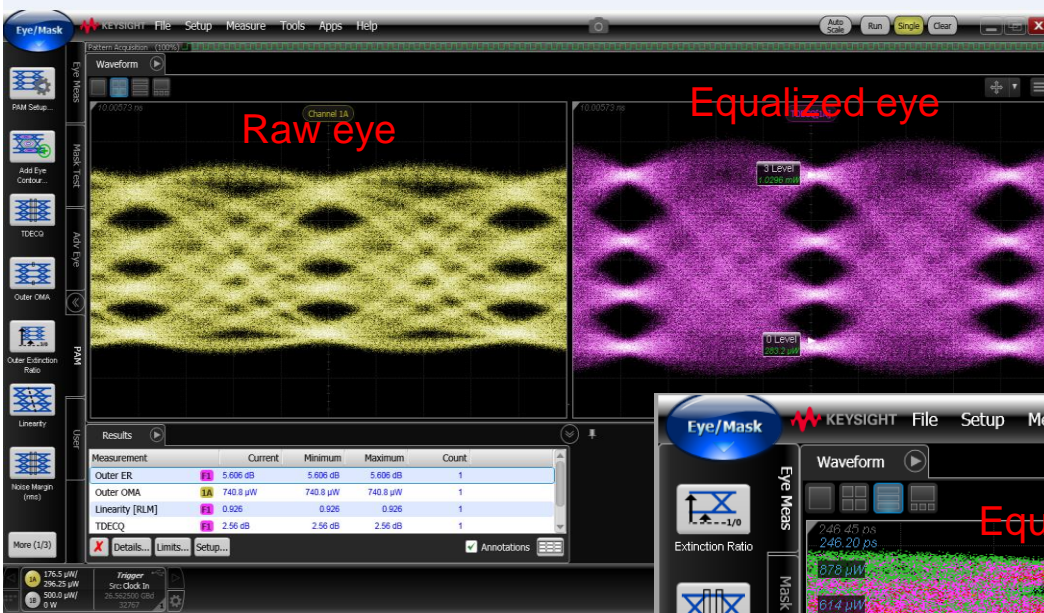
Eye/Mask KEYSIGHT File Setup Measure Tools Apps Help
Auto Scale Run Single Clear
Pattern Acquisition (100%)
Waveform
PAM Setup...
Add Eye Contour...
TDECQ
Outer OMA
Outer Extinction Ratio
Linearity
Noise Margin (rms)
More (1/3)
Eye Meas
Mask Test
Adv Eye
PAM
User
10.00573 ns
Channel 1A
Raw eye
10.00573 ns
Equalized eye
3 Level
1.0296 mW
0 Level
283.2 µW
Results

| Measurement | | Current | Minimum | Maximum | Count |
|---|---|---|---|---|---|
| Outer ER | F1 | 5.606 dB | 5.606 dB | 5.606 dB | 1 |
| Outer OMA | 1A | 740.8 µW | 740.8 µW | 740.8 µW | 1 |
| Linearity [RLM] | F1 | 0.926 | 0.926 | 0.926 | 1 |
| TDECQ | F1 | 2.56 dB | 2.56 dB | 2.56 dB | 1 |

Details... Limits... Setup...
Annotations
1A 176.5 µW/ 296.25 µW
1B 500.0 µW/ 0 W
Trigger Src: Clock In 26.562500 GBd 32767
Eye/Mask KEYSIGHT File Setup Me
Waveform
Eye Meas
Extinction Ratio
Mask
246.45 ps
246.20 ps
878 µW
614 µW
Equ